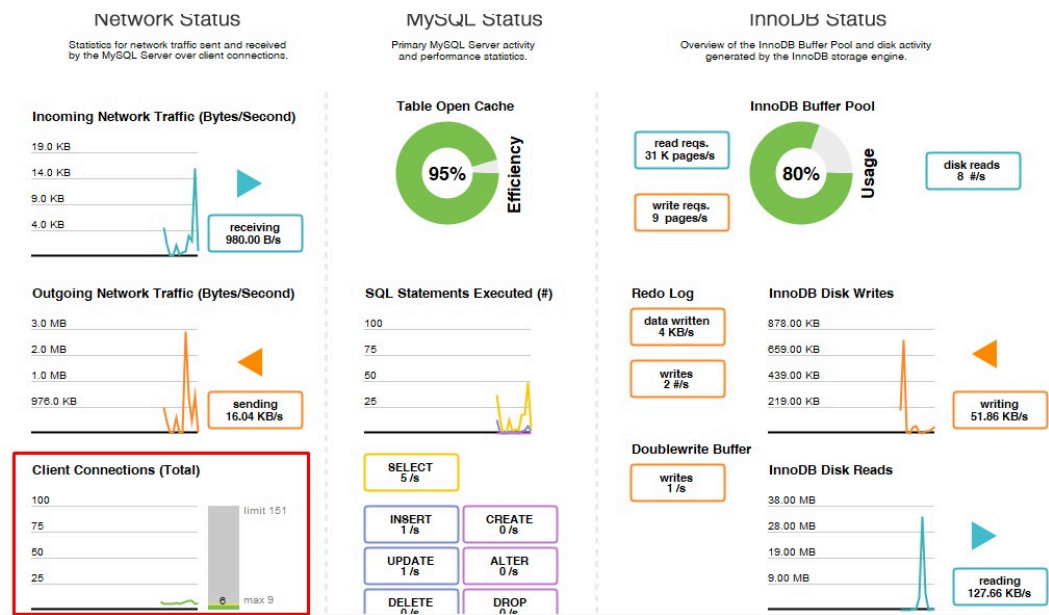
Network Status

Statistics for network traffic sent and received by the MySQL Server over client connections.

Incoming Network Traffic (Bytes/Second)

19.0 KB
14.0 KB
9.0 KB
4.0 KB

receiving
980.00 B/s

Outgoing Network Traffic (Bytes/Second)

3.0 MB
2.0 MB
1.0 MB
976.0 KB

sending
16.04 KB/s

Client Connections (Total)

100
75
50
25

limit 151
6
max 9

MySQL Status

Primary MySQL Server activity and performance statistics.

Table Open Cache

95%
Efficiency

SQL Statements Executed (#)

100
75
50
25

SELECT
5 /s

INSERT
1 /s

CREATE
0 /s

UPDATE
1 /s

ALTER
0 /s

DELETE
0 /s

DROP
0 /s

InnoDB Status

Overview of the InnoDB Buffer Pool and disk activity generated by the InnoDB storage engine.

InnoDB Buffer Pool

read reqs.
31 K pages/s

80%
Usage

disk reads
8 #/s

write reqs.
9 pages/s

Redo Log

data written
4 KB/s

writes
2 #/s

InnoDB Disk Writes

878.00 KB
659.00 KB
439.00 KB
219.00 KB

writing
51.86 KB/s

Doublewrite Buffer

writes
1 /s

InnoDB Disk Reads

38.00 MB
28.00 MB
19.00 MB
9.00 MB

reading
127.66 KB/s